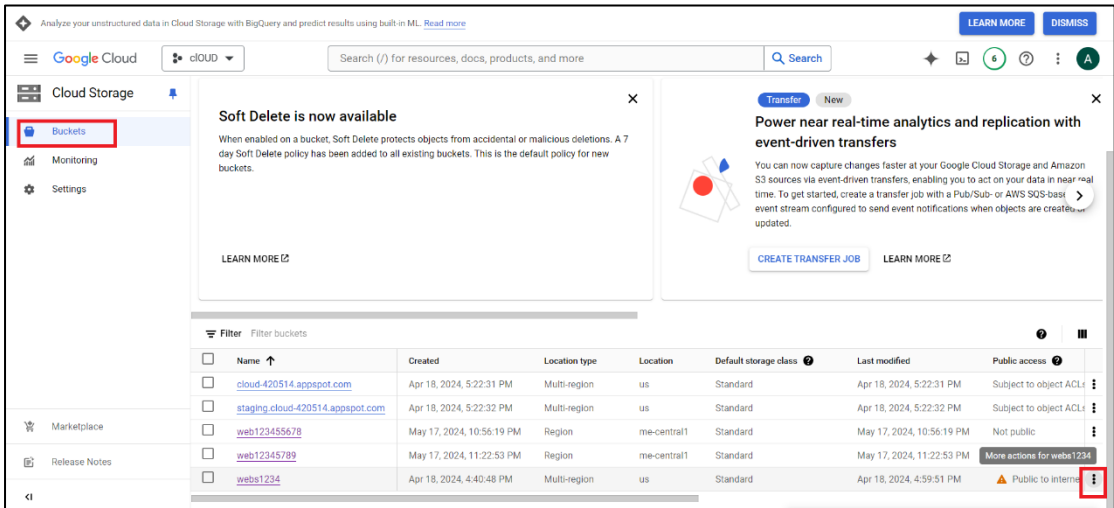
Analyze your unstructured data in Cloud Storage with BigQuery and predict results using built-in ML. Read more

LEARN MORE DISMISS

Google Cloud clOUD

Search (/) for resources, docs, products, and more Search

6

A

Cloud Storage

Buckets

Monitoring

Settings

Marketplace

Release Notes

Soft Delete is now available

When enabled on a bucket, Soft Delete protects objects from accidental or malicious deletions. A 7 day Soft Delete policy has been added to all existing buckets. This is the default policy for new buckets.

LEARN MORE

Transfer New

Power near real-time analytics and replication with event-driven transfers

You can now capture changes faster at your Google Cloud Storage and Amazon S3 sources via event-driven transfers, enabling you to act on your data in near real time. To get started, create a transfer job with a Pub/Sub- or AWS SQS-base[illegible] event stream configured to send event notifications when objects are created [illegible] updated.

CREATE TRANSFER JOB LEARN MORE

Filter Filter buckets

| Name ↑ | Created | Location type | Location | Default storage class | Last modified | Public access |
|---|---|---|---|---|---|---|
| cloud-420514.appspot.com | Apr 18, 2024, 5:22:31 PM | Multi-region | us | Standard | Apr 18, 2024, 5:22:31 PM | Subject to object ACLs |
| staging.cloud-420514.appspot.com | Apr 18, 2024, 5:22:32 PM | Multi-region | us | Standard | Apr 18, 2024, 5:22:32 PM | Subject to object ACLs |
| web123455678 | May 17, 2024, 10:56:19 PM | Region | me-central1 | Standard | May 17, 2024, 10:56:19 PM | Not public |
| web12345789 | May 17, 2024, 11:22:53 PM | Region | me-central1 | Standard | May 17, 2024, 11:22:53 PM | More actions for webs1234 |
| webs1234 | Apr 18, 2024, 4:40:48 PM | Multi-region | us | Standard | Apr 18, 2024, 4:59:51 PM | Public to interne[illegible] |